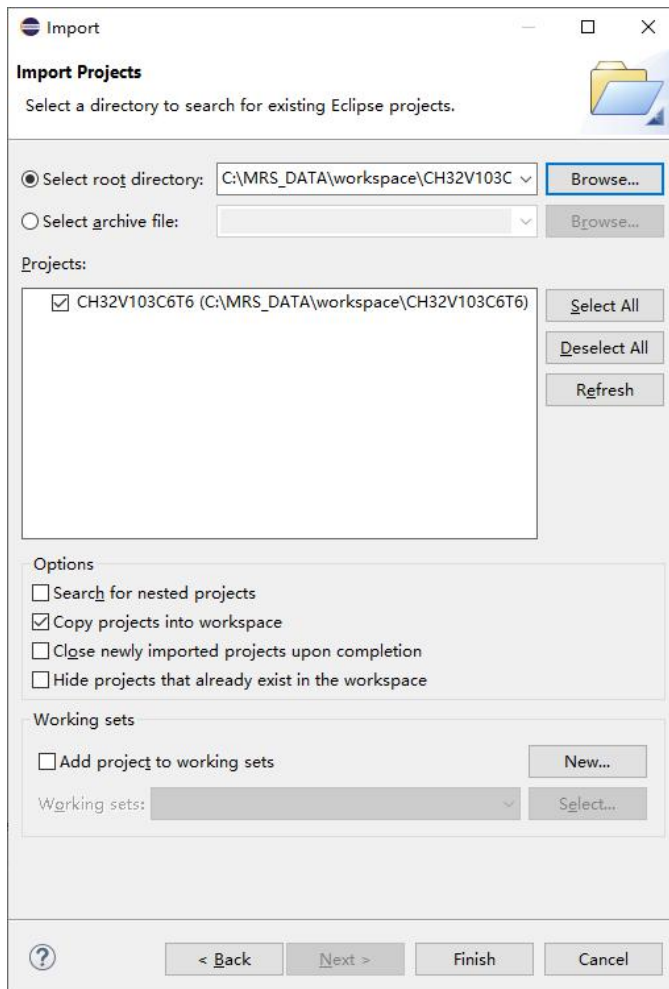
Import

Import Projects

Select a directory to search for existing Eclipse projects.

Select root directory: C:\MRS_DATA\workspace\CH32V103C

Browse...

Select archive file:

Browse...

Projects:

CH32V103C6T6 (C:\MRS_DATA\workspace\CH32V103C6T6)

Select All

Deselect All

Refresh

Options

Search for nested projects

Copy projects into workspace

Close newly imported projects upon completion

Hide projects that already exist in the workspace

Working sets

Add project to working sets

New...

Working sets:

Select...

?

< Back

Next >

Finish

Cancel